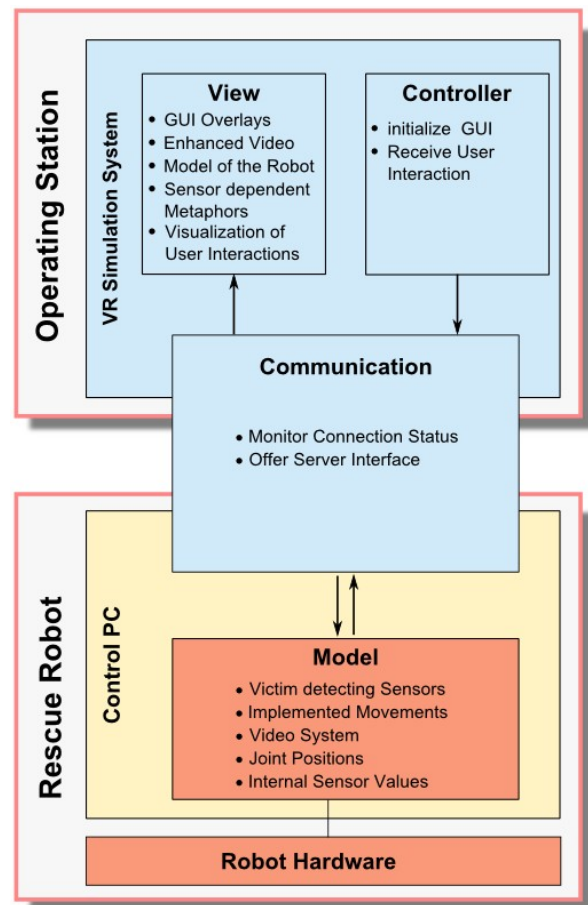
Operating Station

VR Simulation System

View
• GUI Overlays
• Enhanced Video
• Model of the Robot
• Sensor dependent Metaphors
• Visualization of User Interactions

Controller
• initialize GUI
• Receive User Interaction

Communication
• Monitor Connection Status
• Offer Server Interface

Rescue Robot

Control PC

Model
• Victim detecting Sensors
• Implemented Movements
• Video System
• Joint Positions
• Internal Sensor Values

Robot Hardware